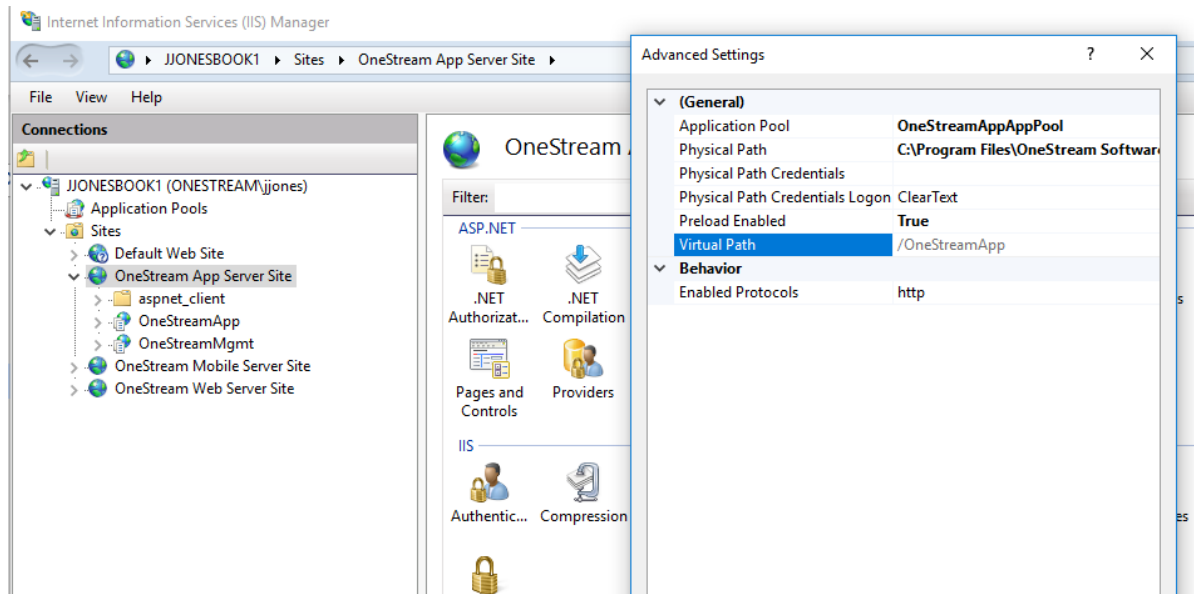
Internet Information Services (IIS) Manager

JJONESBOOK1 ▸ Sites ▸ OneStream App Server Site ▸

File View Help

Connections

JJONESBOOK1 (ONESTREAM\jjones)
Application Pools
Sites
Default Web Site
OneStream App Server Site
aspnet_client
OneStreamApp
OneStreamMgmt
OneStream Mobile Server Site
OneStream Web Server Site

OneStream A

Filter:

ASP.NET

.NET Authorizat...
.NET Compilation
Pages and Controls
Providers

IIS

Authentic...
Compression

s

es

Advanced Settings ? ✕

| | |
|---|---|
| (General) | |
| Application Pool | OneStreamAppAppPool |
| Physical Path | C:\Program Files\OneStream Softwar |
| Physical Path Credentials | |
| Physical Path Credentials Logon | ClearText |
| Preload Enabled | True |
| Virtual Path | /OneStreamApp |
| Behavior | |
| Enabled Protocols | http |